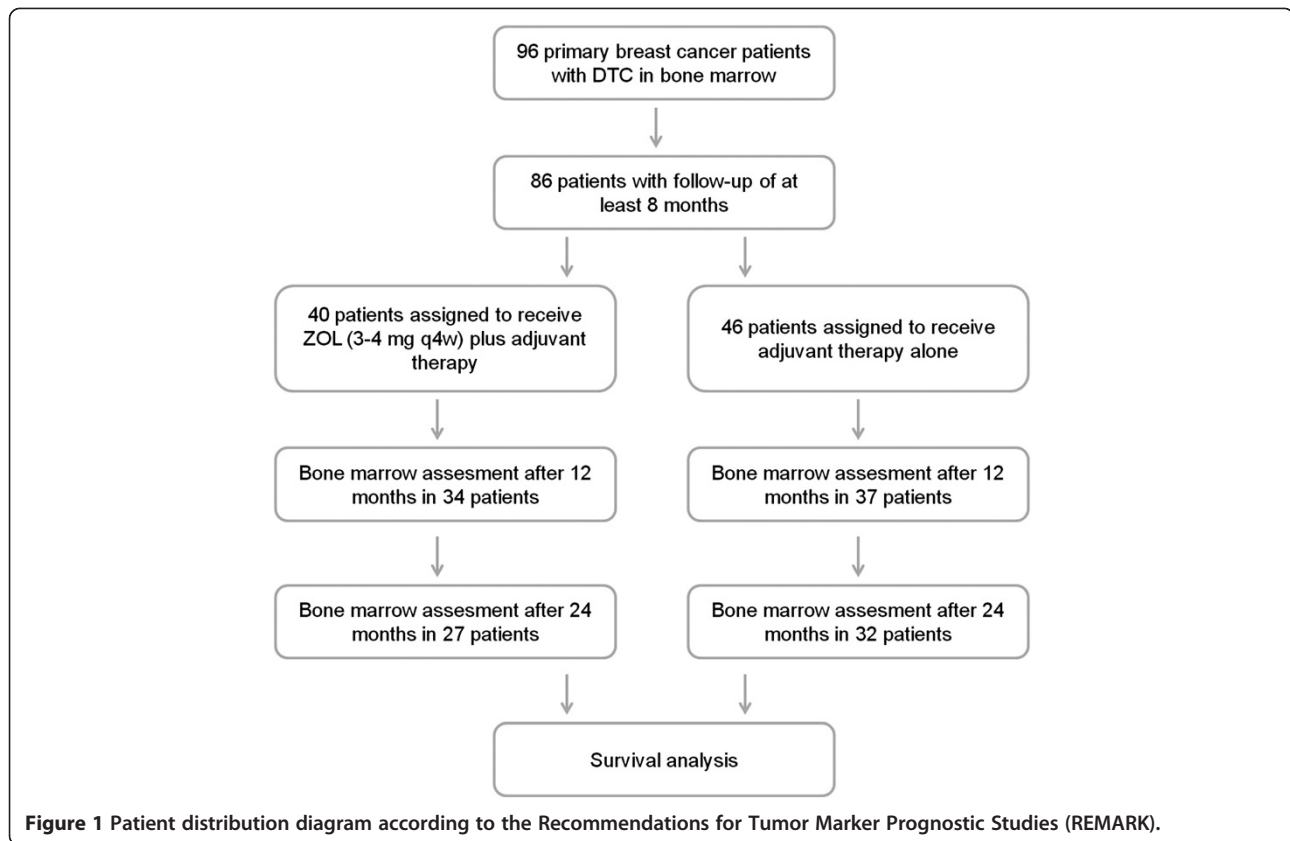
96 primary breast cancer patients with DTC in bone marrow

86 patients with follow-up of at least 8 months

40 patients assigned to receive ZOL (3-4 mg q4w) plus adjuvant therapy

46 patients assigned to receive adjuvant therapy alone

Bone marrow assesment after 12 months in 34 patients

Bone marrow assesment after 12 months in 37 patients

Bone marrow assesment after 24 months in 27 patients

Bone marrow assesment after 24 months in 32 patients

Survival analysis

**Figure 1** **Patient distribution diagram according to the Recommendations for Tumor Marker Prognostic Studies (REMARK).**